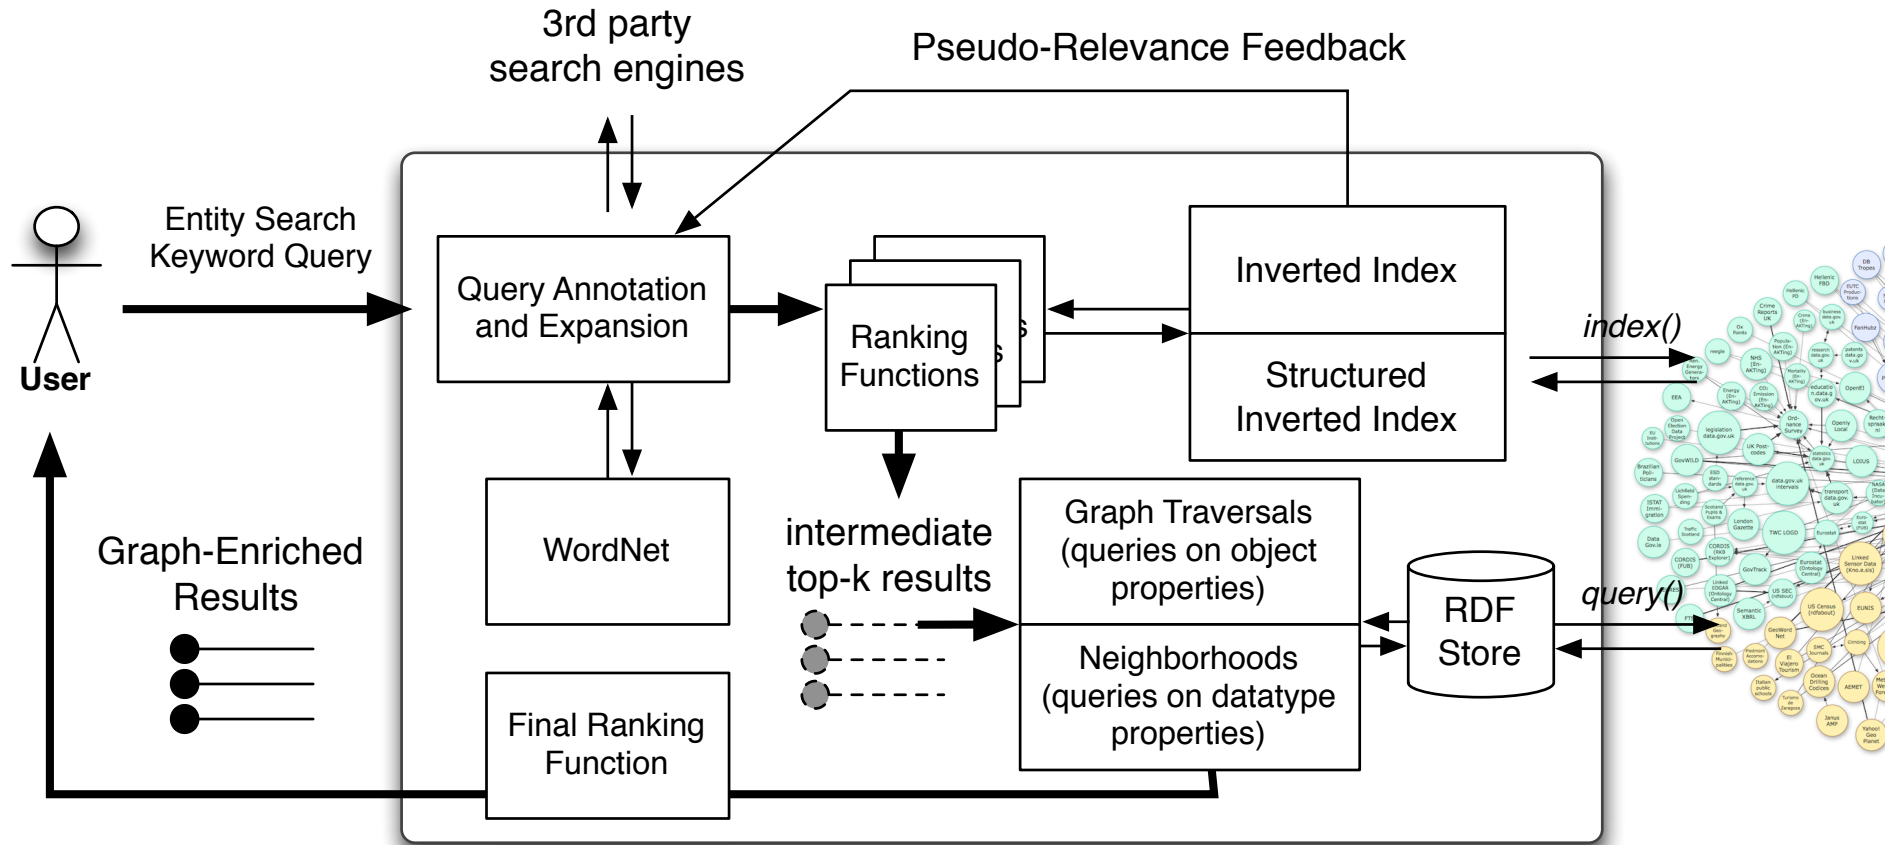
3rd party search engines

Pseudo-Relevance Feedback

Entity Search Keyword Query

User

Query Annotation and Expansion

Ranking Functions

Inverted Index

Structured Inverted Index

index()

WordNet

intermediate top-k results

Graph Traversals (queries on object properties)

Neighborhoods (queries on datatype properties)

RDF Store

query()

Graph-Enriched Results

Final Ranking Function